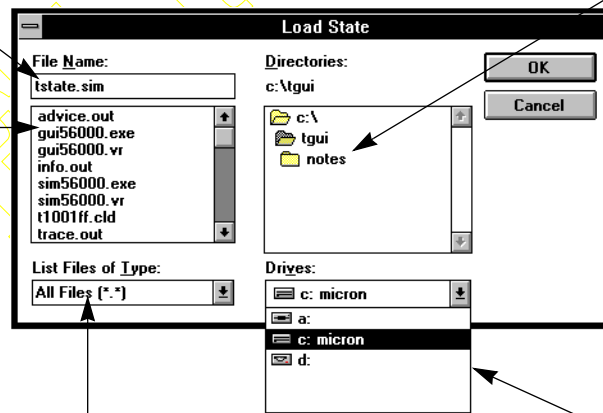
Load State

File Name:
tstate.sim

advice.out
gui56000.exe
gui56000.vr
info.out
sim56000.exe
sim56000.vr
t1001ff.cld
trace.out

List Files of Type:
All Files (*.*)

Directories:
c:\tgui

c:\
tgui
notes

Drives:
c: micron

a:
c: micron
d:

OK

Cancel